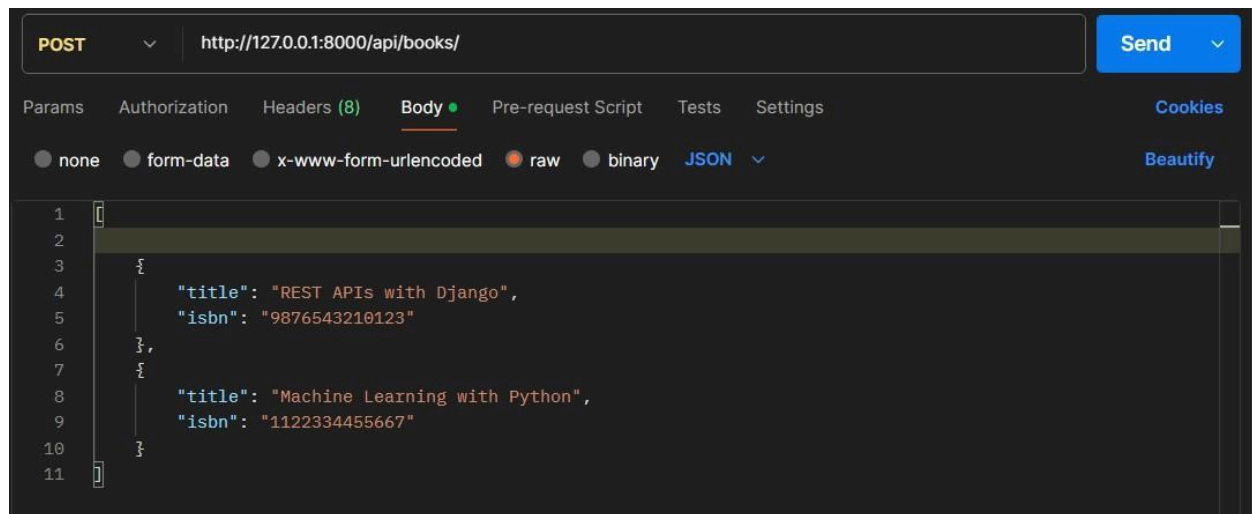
POST http://127.0.0.1:8000/api/books/ Send

Params Authorization Headers (8) Body Pre-request Script Tests Settings Cookies

none form-data x-www-form-urlencoded raw binary JSON Beautify

1 [
2
3 {
4 "title": "REST APIs with Django",
5 "isbn": "9876543210123"
6 },
7 {
8 "title": "Machine Learning with Python",
9 "isbn": "1122334455667"
10 }
11 ]